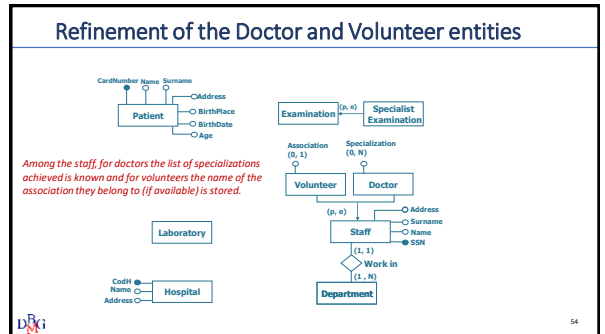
Refinement of the Doctor and Volunteer entities

CardNumber Name Surname
Address
BirthPlace
BirthDate
Age
Patient

Examination (p, e) Specialist Examination

Among the staff, for doctors the list of specializations achieved is known and for volunteers the name of the association they belong to (if available) is stored.

Association (0, 1)
Specialization (0, N)
Volunteer
Doctor
(p, e)
Address
Surname
Name
SSN
Staff
Laboratory
(1, 1)
Work in
(1, N)
CodH
Name
Address
Hospital
Department

DBG

54